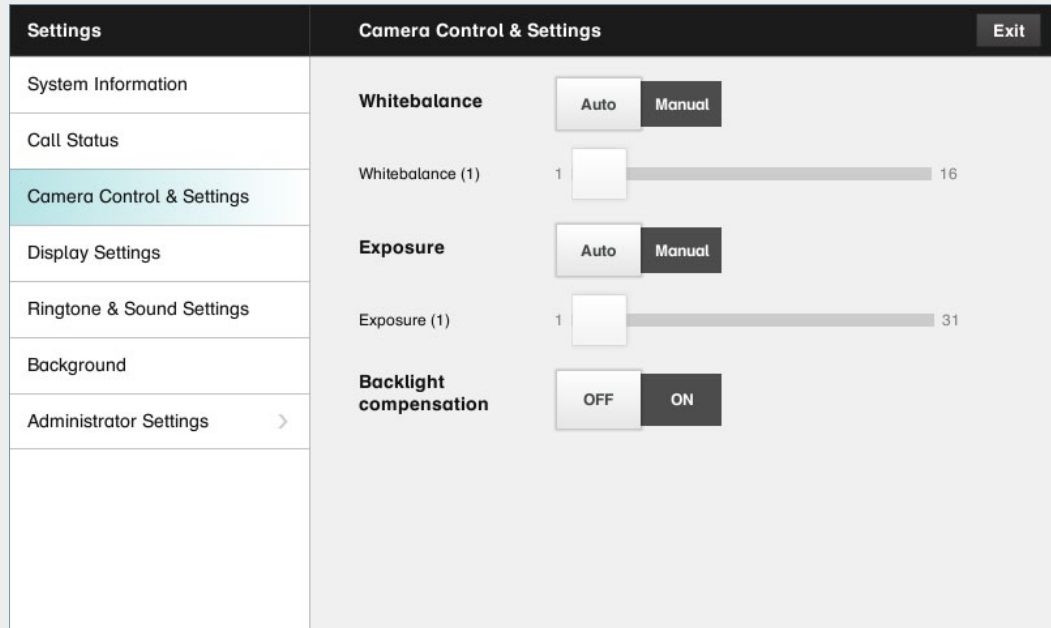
Settings

System Information

Call Status

Camera Control & Settings

Display Settings

Ringtone & Sound Settings

Background

Administrator Settings

Camera Control & Settings

Exit

Whitebalance

Auto Manual

Whitebalance (1) 1 16

Exposure

Auto Manual

Exposure (1) 1 31

Backlight compensation

OFF ON